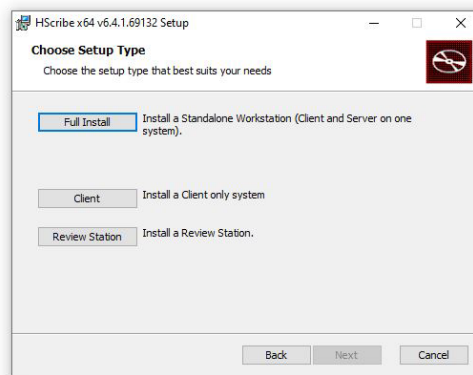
HScribe x64 v6.4.1.69132 Setup

Choose Setup Type

Choose the setup type that best suits your needs

Full Install

Install a Standalone Workstation (Client and Server on one system).

Client

Install a Client only system

Review Station

Install a Review Station.

Back

Next

Cancel